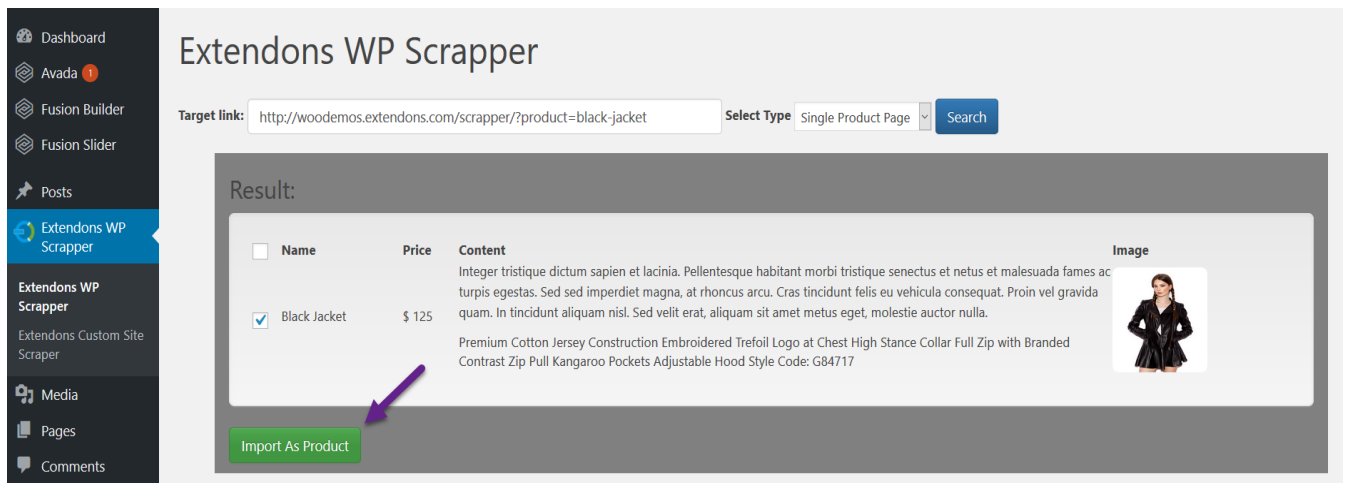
Dashboard
Avada 1
Fusion Builder
Fusion Slider
Posts
Extendons WP Scrapper
Extendons WP Scrapper
Extendons Custom Site Scraper
Media
Pages
Comments

Extendons WP Scrapper

Target link: http://woodemos.extendons.com/scrapper/?product=black-jacket Select Type Single Product Page Search

Result:

| | Name | Price | Content | Image |
|---|---|---|---|---|
| ☑ | Black Jacket | $ 125 | Integer tristique dictum sapien et lacinia. Pellentesque habitant morbi tristique senectus et netus et malesuada fames ac turpis egestas. Sed sed imperdiet magna, at rhoncus arcu. Cras tincidunt felis eu vehicula consequat. Proin vel gravida quam. In tincidunt aliquam nisl. Sed velit erat, aliquam sit amet metus eget, molestie auctor nulla. Premium Cotton Jersey Construction Embroidered Trefoil Logo at Chest High Stance Collar Full Zip with Branded Contrast Zip Pull Kangaroo Pockets Adjustable Hood Style Code: G84717 | |

Import As Product